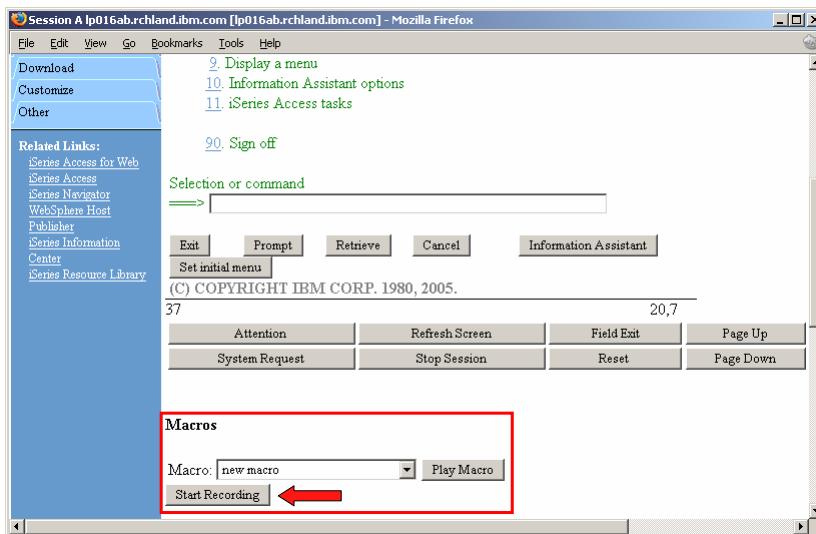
Session A lp016ab.rchland.ibm.com [lp016ab.rchland.ibm.com] - Mozilla Firefox

File Edit View Go Bookmarks Tools Help

Download
Customize
Other

Related Links:
iSeries Access for Web
iSeries Access
iSeries Navigator
WebSphere Host Publisher
iSeries Information Center
iSeries Resource Library

9. Display a menu
10. Information Assistant options
11. iSeries Access tasks

90. Sign off

Selection or command
===>

Exit Prompt Retrieve Cancel Information Assistant
Set initial menu
(C) COPYRIGHT IBM CORP. 1980, 2005.
37 20,7

Attention Refresh Screen Field Exit Page Up
System Request Stop Session Reset Page Down

Macros

Macro: new macro Play Macro
Start Recording